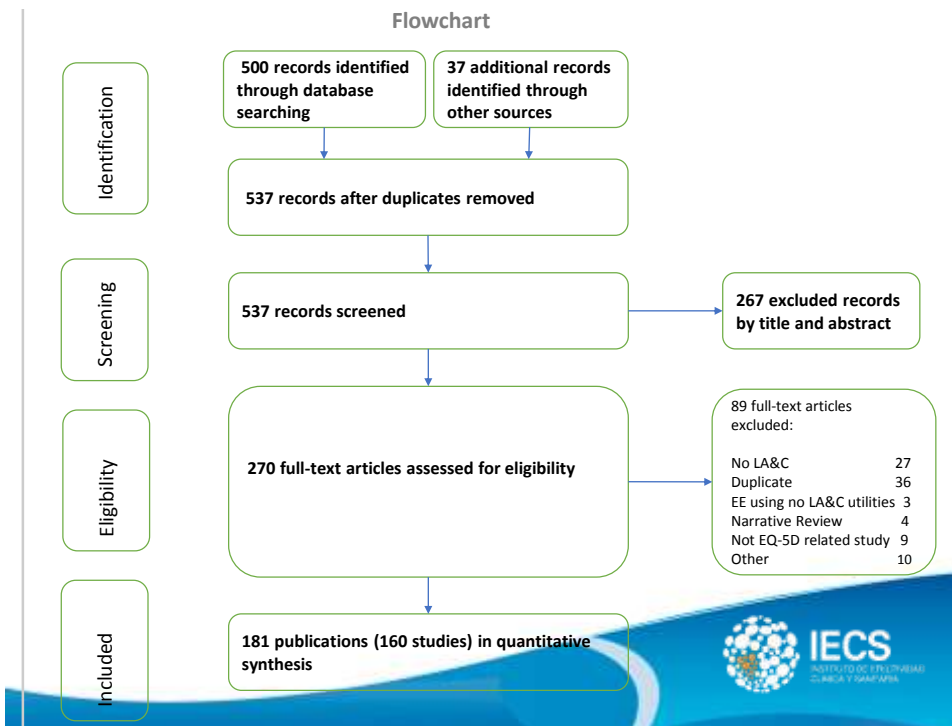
Flowchart

Identification

500 records identified through database searching

37 additional records identified through other sources

537 records after duplicates removed

Screening

537 records screened

267 excluded records by title and abstract

Eligibility

270 full-text articles assessed for eligibility

89 full-text articles excluded:

| | |
|---|---|
| No LA&C | 27 |
| Duplicate | 36 |
| EE using no LA&C utilities | 3 |
| Narrative Review | 4 |
| Not EQ-5D related study | 9 |
| Other | 10 |

Included

181 publications (160 studies) in quantitative synthesis

IECS
INSTITUTO DE EFECTIVIDAD CLÍNICA Y SANITARIA